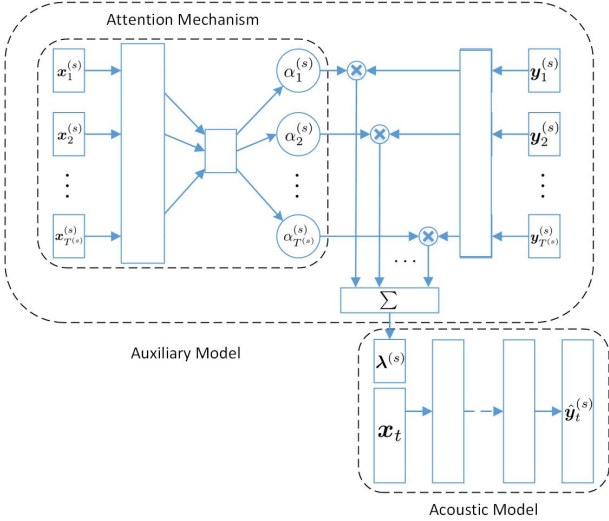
Attention Mechanism

$\boldsymbol{x}_1^{(s)}$

$\boldsymbol{x}_2^{(s)}$

$\vdots$

$\boldsymbol{x}_{T^{(s)}}^{(s)}$

$\alpha_1^{(s)}$

$\alpha_2^{(s)}$

$\vdots$

$\alpha_{T^{(s)}}^{(s)}$

$\boldsymbol{y}_1^{(s)}$

$\boldsymbol{y}_2^{(s)}$

$\vdots$

$\boldsymbol{y}_{T^{(s)}}^{(s)}$

$\cdots$

$\sum$

Auxiliary Model

$\boldsymbol{\lambda}^{(s)}$

$\boldsymbol{x}_t$

$\hat{\boldsymbol{y}}_t^{(s)}$

Acoustic Model